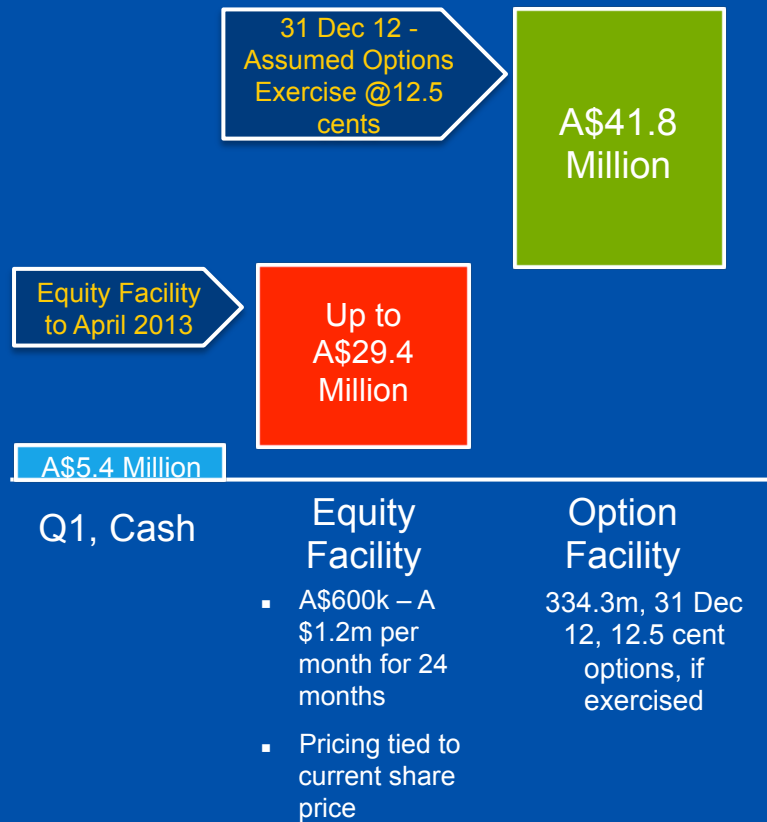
31 Dec 12 - Assumed Options Exercise @12.5 cents

A$41.8 Million

Equity Facility to April 2013

Up to A$29.4 Million

A$5.4 Million

Q1, Cash

Equity Facility

- A$600k – A $1.2m per month for 24 months
- Pricing tied to current share price

Option Facility

334.3m, 31 Dec 12, 12.5 cent options, if exercised